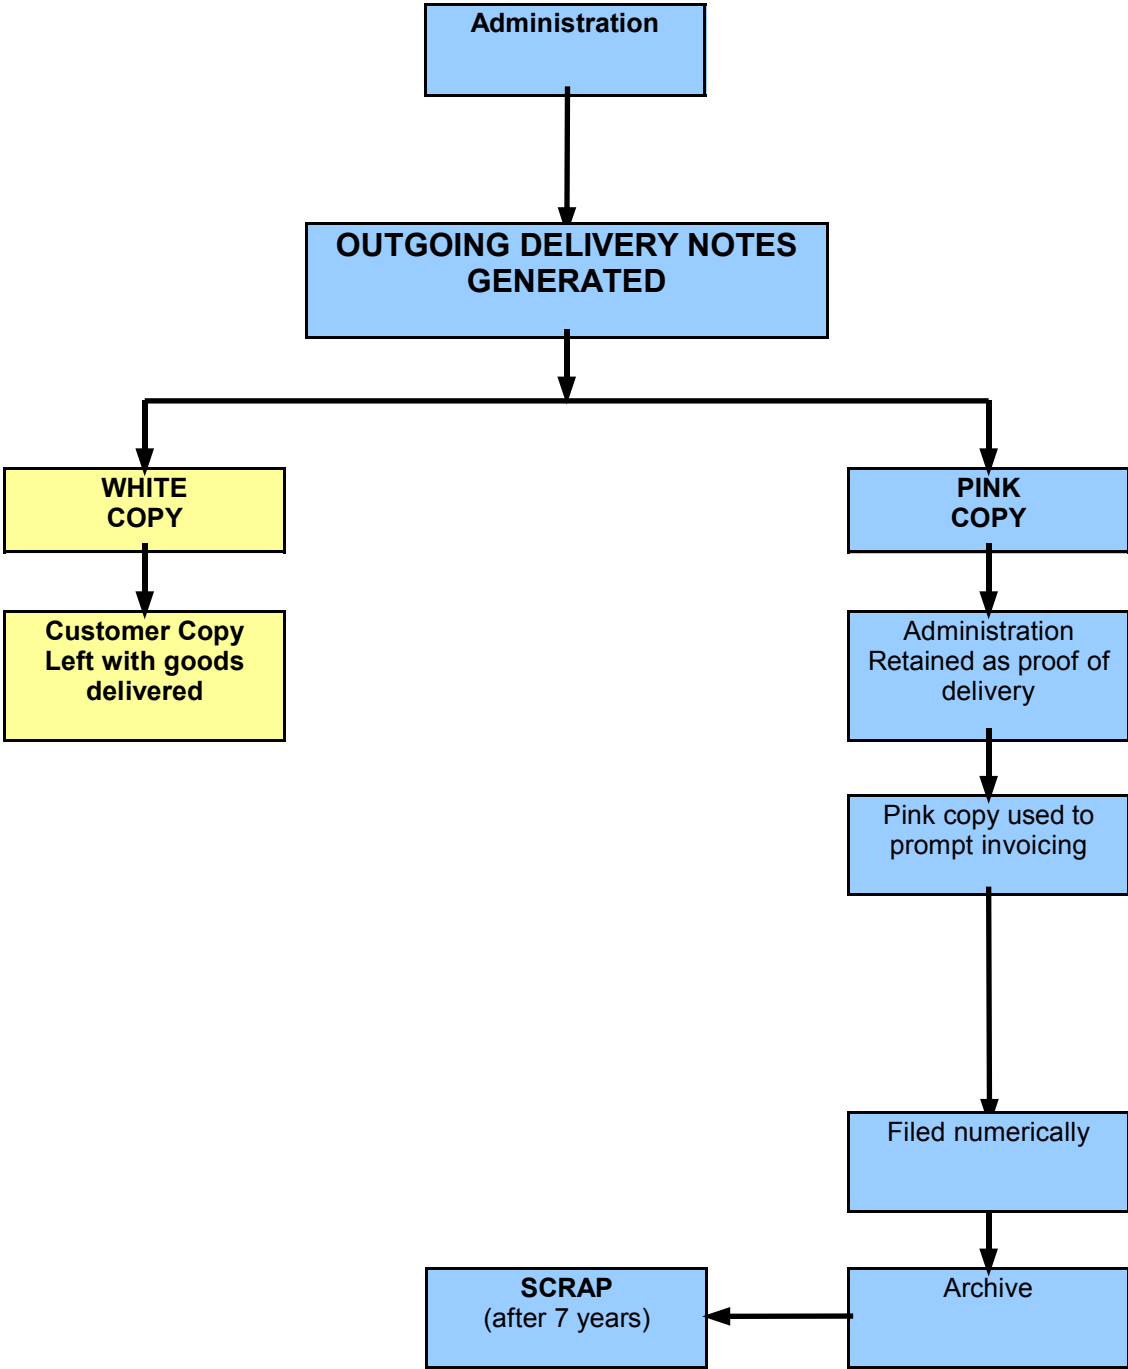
Administration

OUTGOING DELIVERY NOTES GENERATED

WHITE COPY

Customer Copy Left with goods delivered

PINK COPY

Administration Retained as proof of delivery

Pink copy used to prompt invoicing

Filed numerically

Archive

SCRAP (after 7 years)